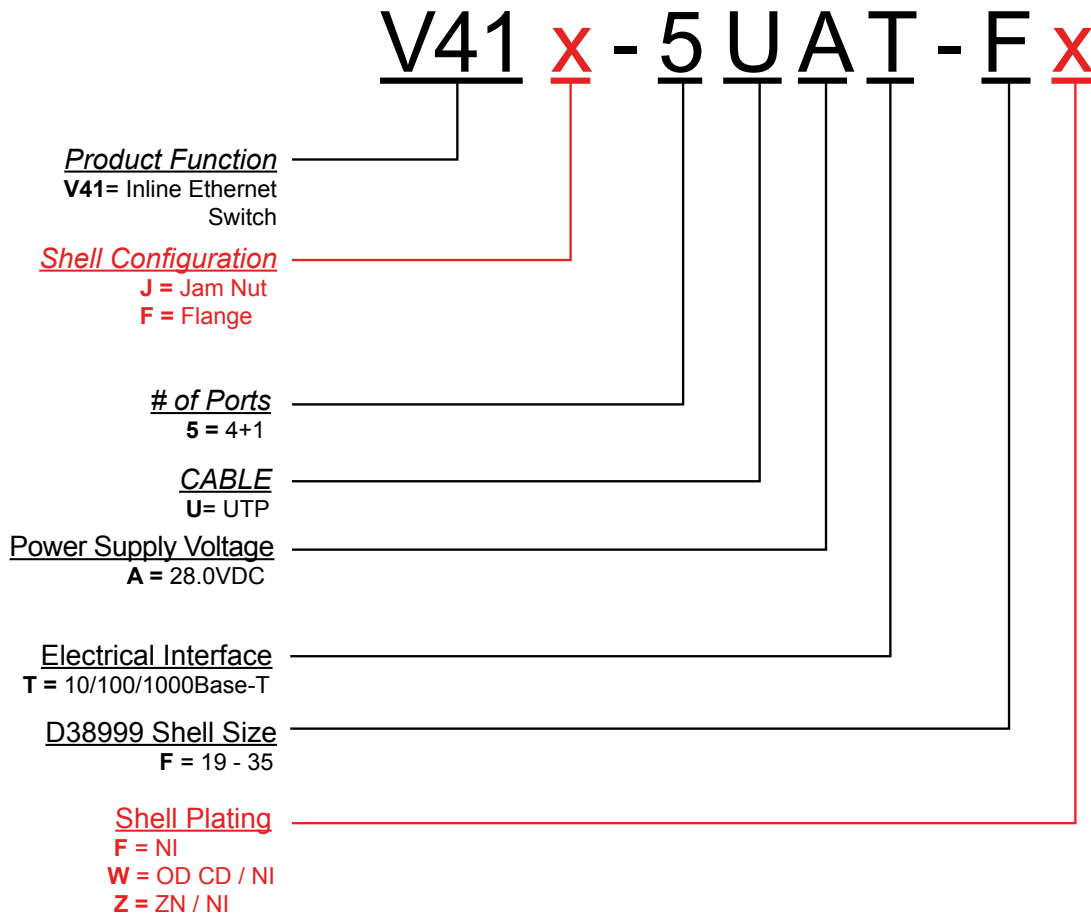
V41 x - 5 U A T - F x

Product Function
V41= Inline Ethernet Switch

Shell Configuration
J = Jam Nut
F = Flange

# of Ports
5 = 4+1

CABLE
U= UTP

Power Supply Voltage
A = 28.0VDC

Electrical Interface
T = 10/100/1000Base-T

D38999 Shell Size
F = 19 - 35

Shell Plating
F = NI
W = OD CD / NI
Z = ZN / NI